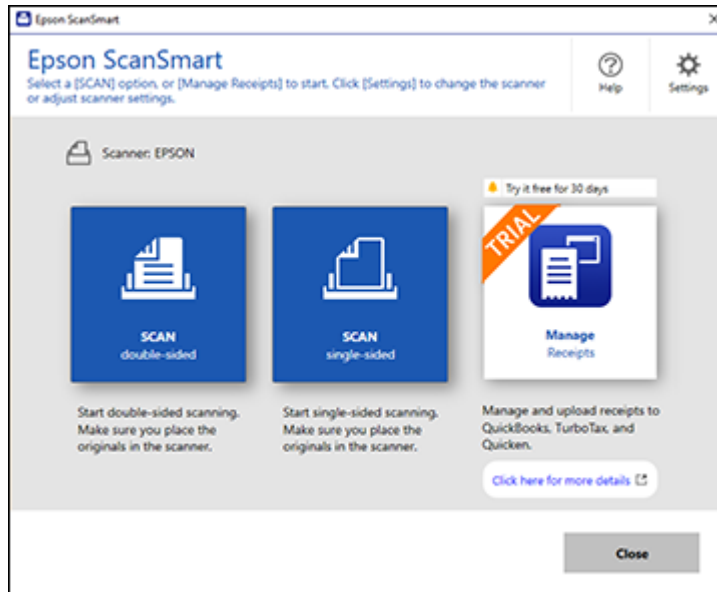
Epson ScanSmart

Epson ScanSmart
Select a [SCAN] option, or [Manage Receipts] to start. Click [Settings] to change the scanner or adjust scanner settings.

Help

Settings

Scanner: EPSON

Try it free for 30 days

TRIAL

SCAN
double-sided

SCAN
single-sided

Manage
Receipts

Start double-sided scanning. Make sure you place the originals in the scanner.

Start single-sided scanning. Make sure you place the originals in the scanner.

Manage and upload receipts to QuickBooks, TurboTax, and Quicken.

Click here for more details

Close